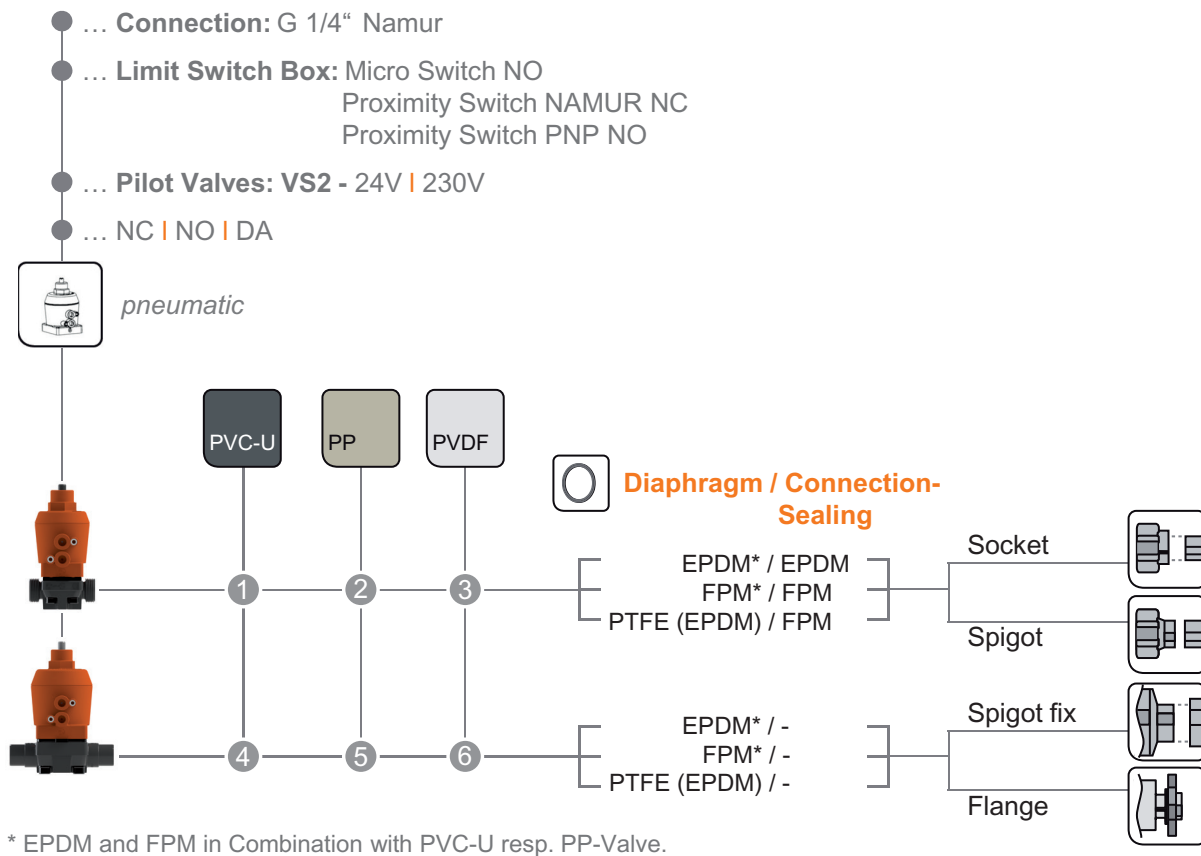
… **Connection:** G 1/4“ Namur

… **Limit Switch Box:** Micro Switch NO
Proximity Switch NAMUR NC
Proximity Switch PNP NO

… **Pilot Valves: VS2 -** 24V I 230V

… NC I NO I DA

pneumatic

PVC-U

PP

PVDF

Diaphragm / Connection-Sealing

1

2

3

EPDM* / EPDM
FPM* / FPM
PTFE (EPDM) / FPM

Socket

Spigot

4

5

6

EPDM* / -
FPM* / -
PTFE (EPDM) / -

Spigot fix

Flange

* EPDM and FPM in Combination with PVC-U resp. PP-Valve.